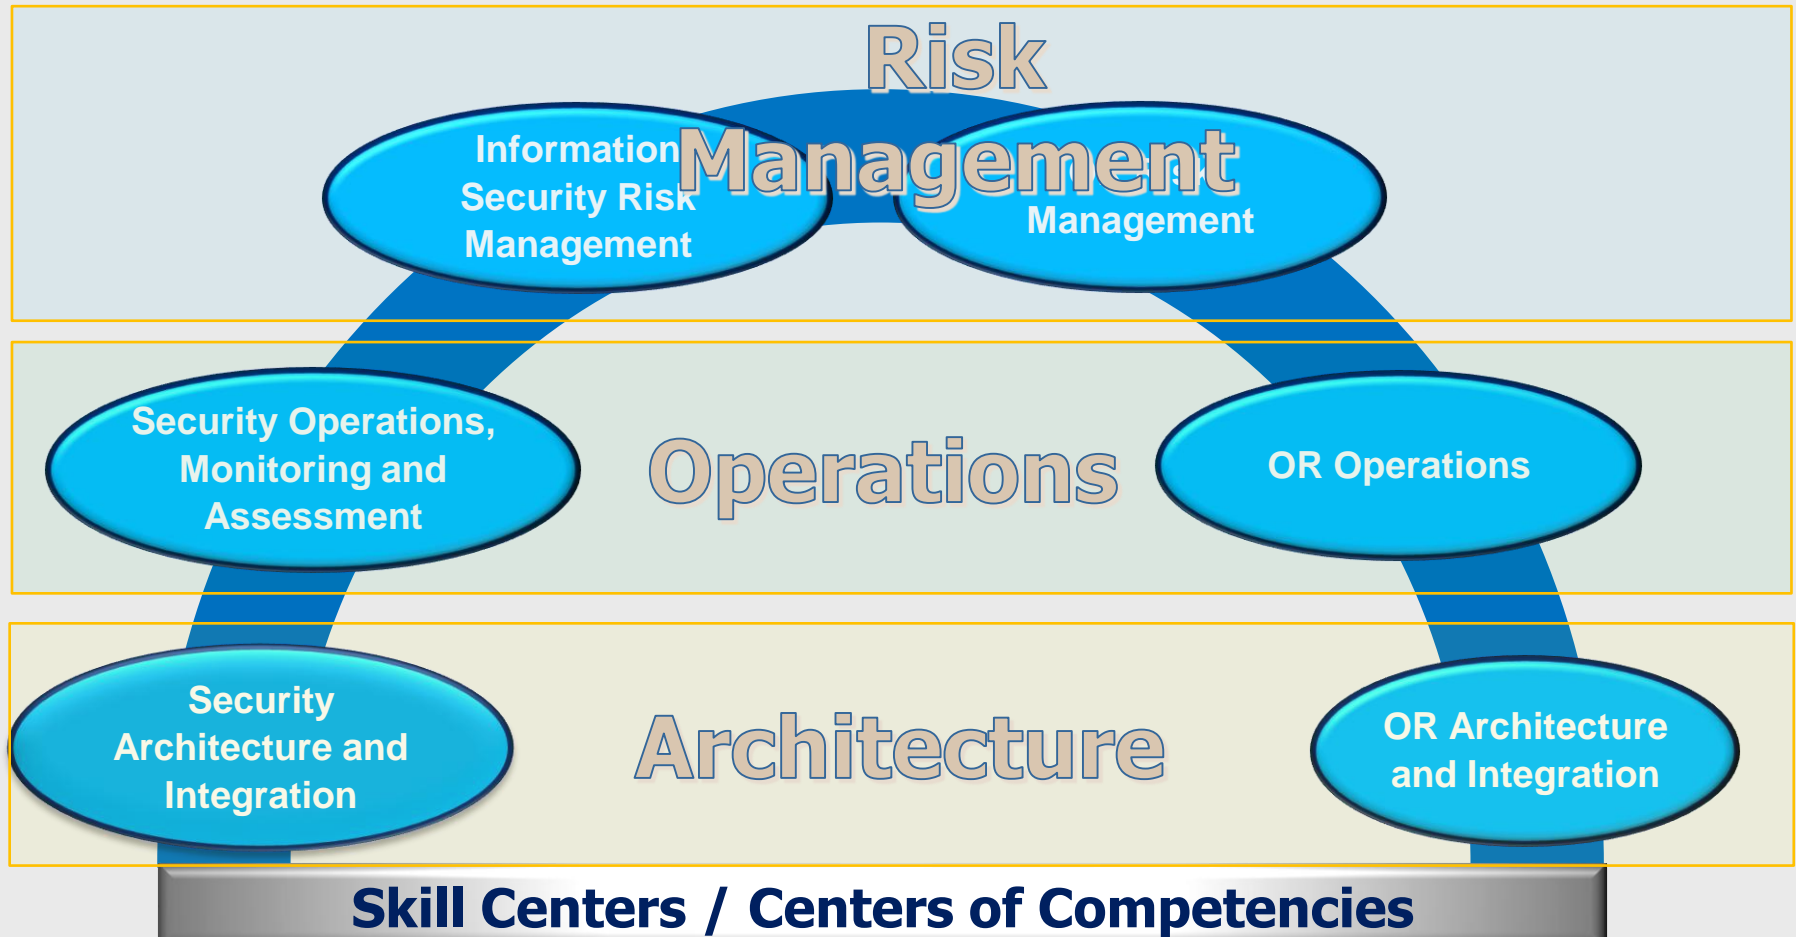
Risk Management

Information Security Risk Management

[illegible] Management

Security Operations, Monitoring and Assessment

Operations

OR Operations

Security Architecture and Integration

Architecture

OR Architecture and Integration

Skill Centers / Centers of Competencies